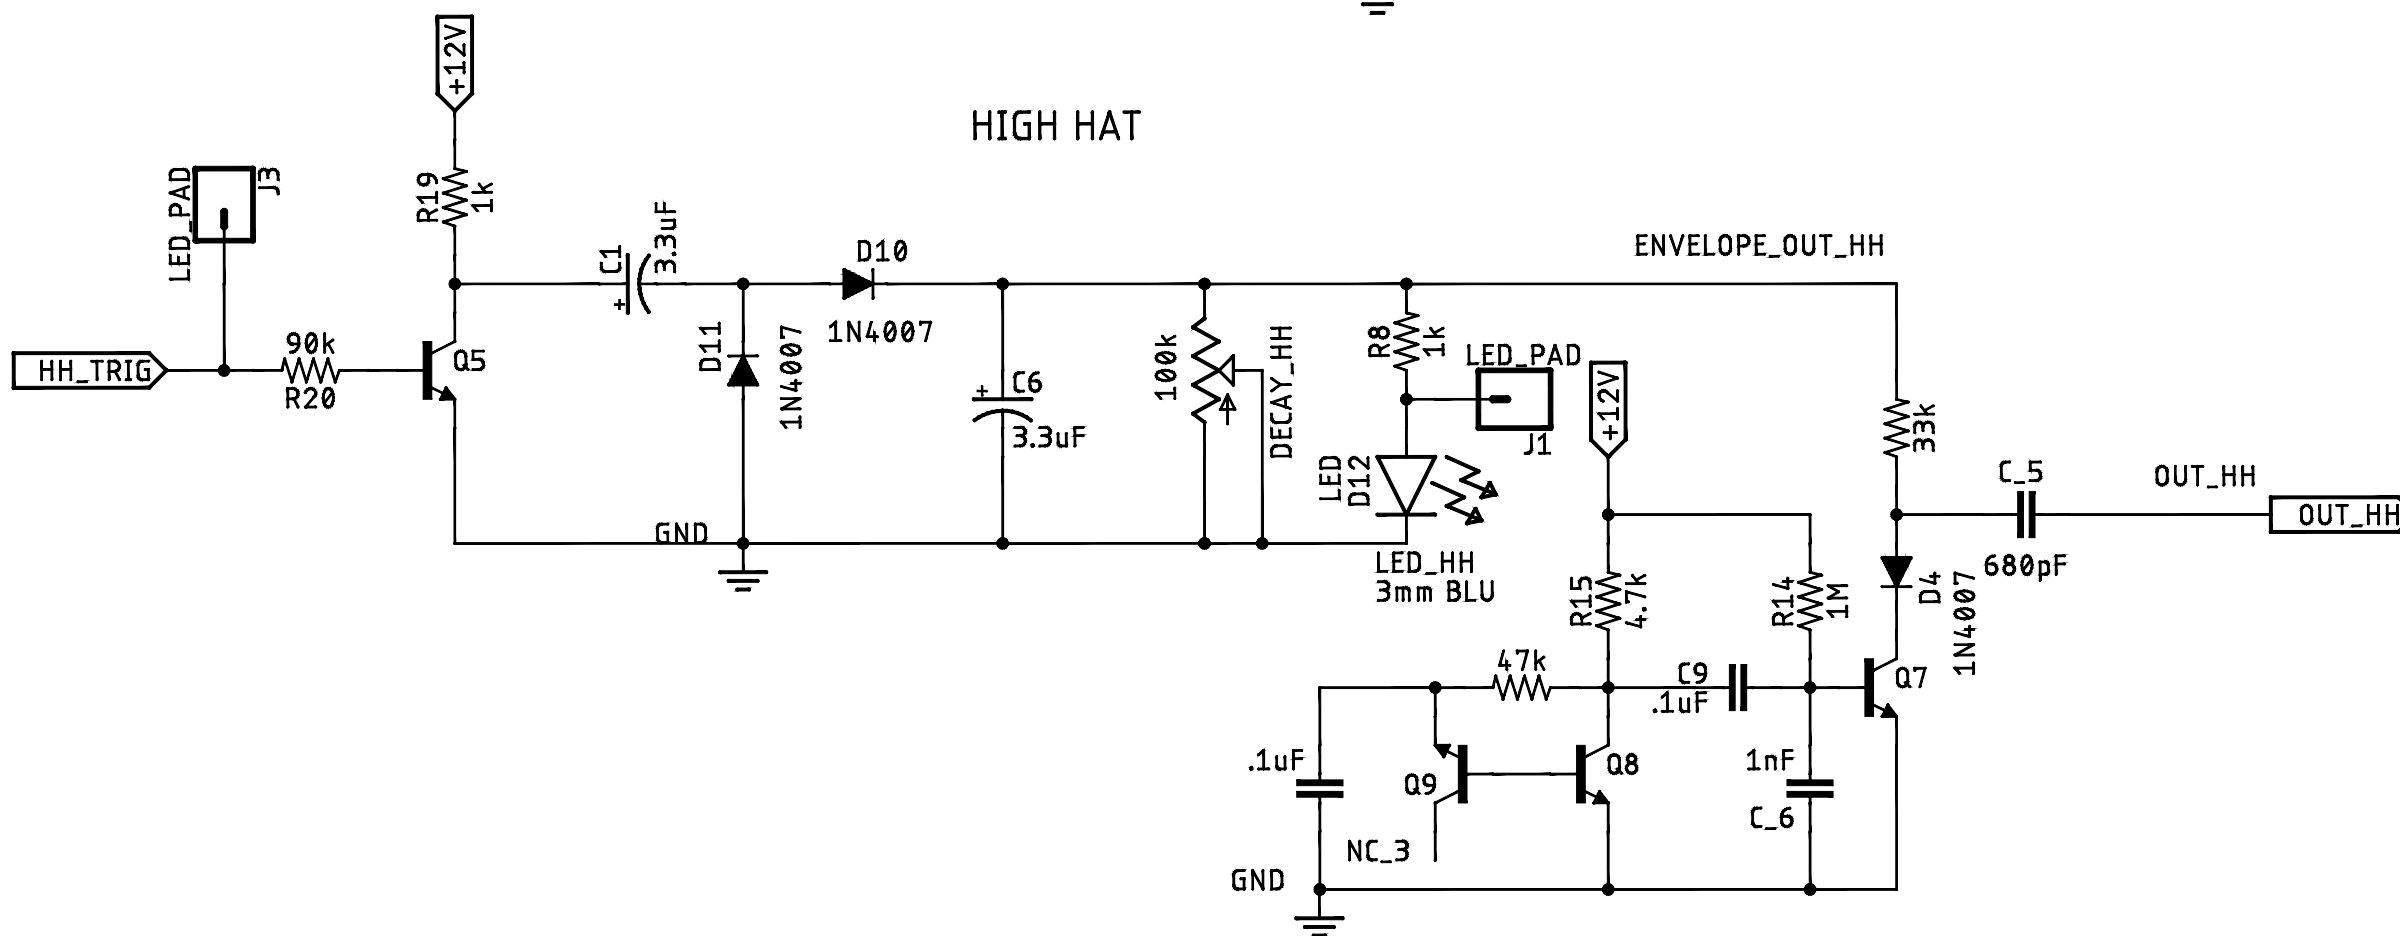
HIGH HAT

+12V

R19
1k

LED_PAD
J3

HH_TRIG

90k
R20

Q5

C1
3.3uF

D11
1N4007

D10
1N4007

C6
3.3uF

100k
DECAY_HH

GND

ENVELOPE_OUT_HH

R8
1k

LED_PAD
J1

LED
D12

LED_HH
3mm BLU

+12V

R15
4.7k

R14
1M

33k

C_5
680pF

OUT_HH

OUT_HH

D4
1N4007

Q7

47k

C9
.1uF

1nF
C_6

.1uF

Q9

Q8

NC_3

GND